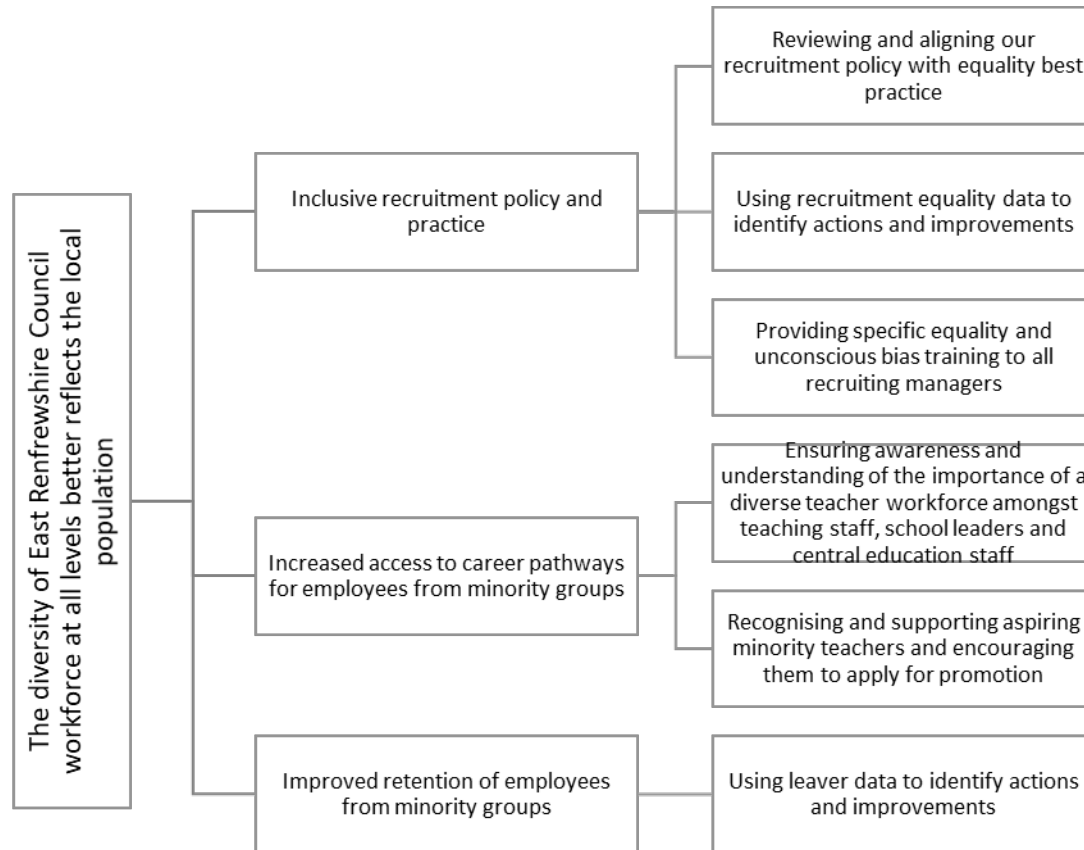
The diversity of East Renfrewshire Council workforce at all levels better reflects the local population

Inclusive recruitment policy and practice

Reviewing and aligning our recruitment policy with equality best practice

Using recruitment equality data to identify actions and improvements

Providing specific equality and unconscious bias training to all recruiting managers

Increased access to career pathways for employees from minority groups

Ensuring awareness and understanding of the importance of a diverse teacher workforce amongst teaching staff, school leaders and central education staff

Recognising and supporting aspiring minority teachers and encouraging them to apply for promotion

Improved retention of employees from minority groups

Using leaver data to identify actions and improvements